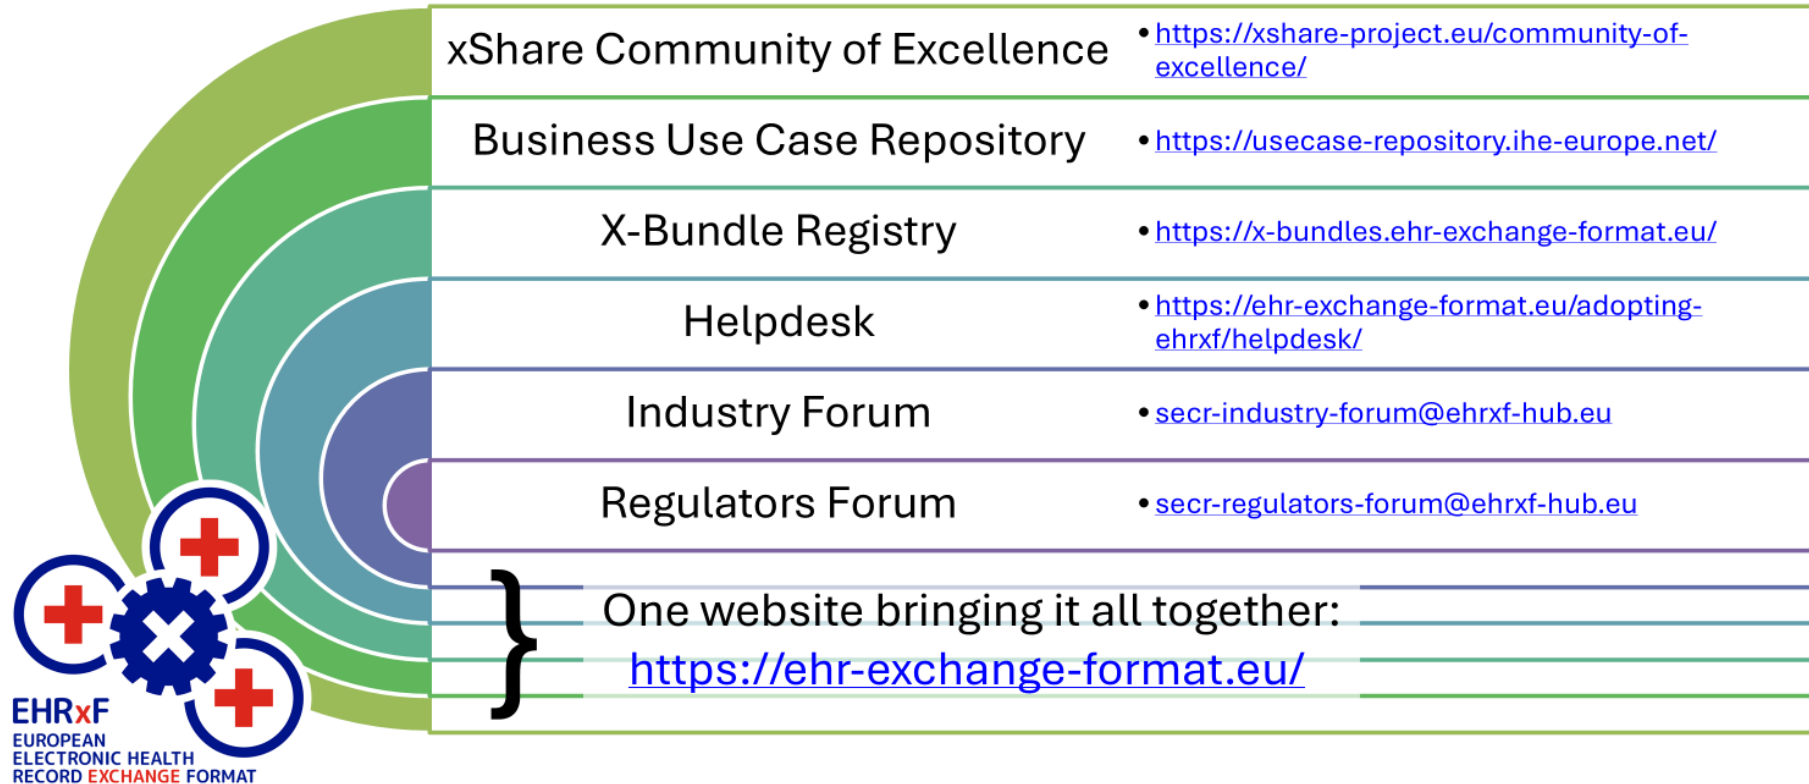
| | |
|---|---|
| xShare Community of Excellence | • https://xshare-project.eu/community-of-excellence/ |
| Business Use Case Repository | • https://usecase-repository.ihe-europe.net/ |
| X-Bundle Registry | • https://x-bundles.ehr-exchange-format.eu/ |
| Helpdesk | • https://ehr-exchange-format.eu/adopting-ehrxf/helpdesk/ |
| Industry Forum | • secr-industry-forum@ehrxf-hub.eu |
| Regulators Forum | • secr-regulators-forum@ehrxf-hub.eu |

One website bringing it all together:
https://ehr-exchange-format.eu/

EHRxF
EUROPEAN ELECTRONIC HEALTH RECORD EXCHANGE FORMAT